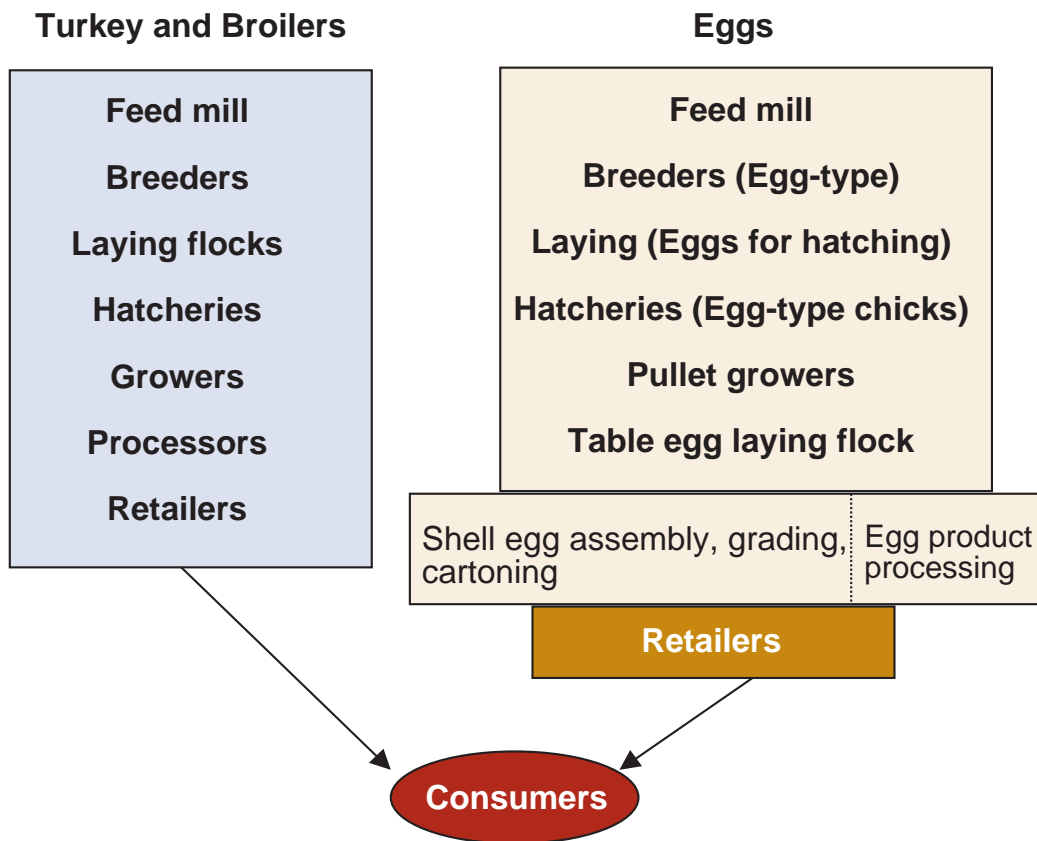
Turkey and Broilers

Feed mill

Breeders

Laying flocks

Hatcheries

Growers

Processors

Retailers

Eggs

Feed mill

Breeders (Egg-type)

Laying (Eggs for hatching)

Hatcheries (Egg-type chicks)

Pullet growers

Table egg laying flock

Shell egg assembly, grading, cartoning

Egg product processing

Retailers

Consumers